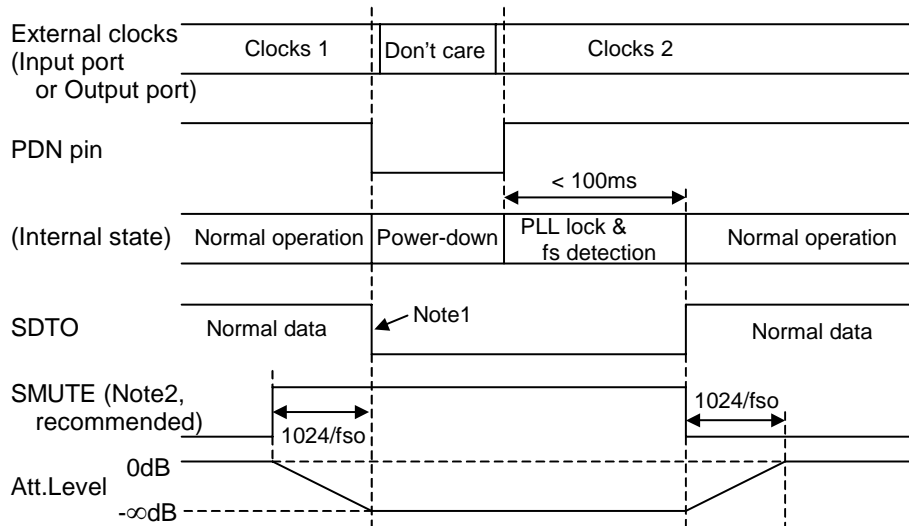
External clocks (Input port or Output port)
Clocks 1
Don't care
Clocks 2

PDN pin
< 100ms

(Internal state)
Normal operation
Power-down
PLL lock & fs detection
Normal operation

SDTO
Normal data
Note1
Normal data

SMUTE (Note2, recommended)
1024/fso
1024/fso

Att.Level
0dB
-∞dB